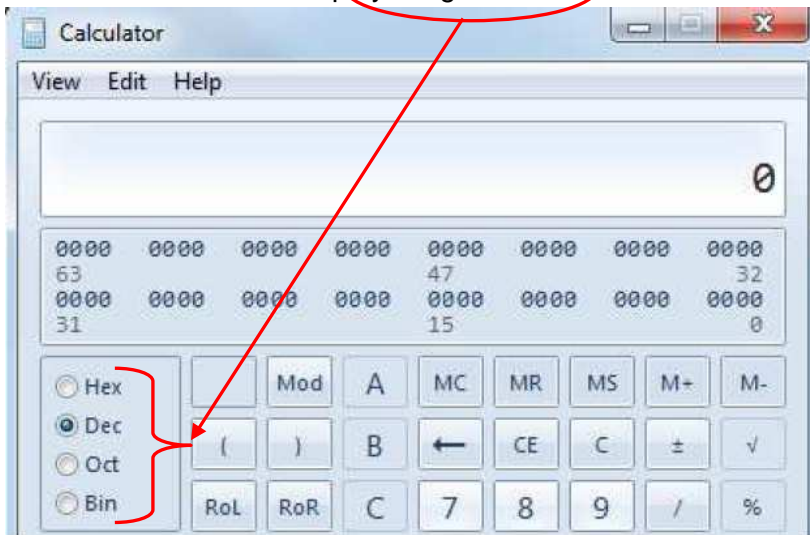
Calculator

View Edit Help

0

0000 0000 0000 0000 0000 0000 0000 0000
63 47 32
0000 0000 0000 0000 0000 0000 0000 0000
31 15 0

Hex
Dec
Oct
Bin

Mod A MC MR MS M+ M-
( ) B ← CE C ± √
RoL RoR C 7 8 9 / %